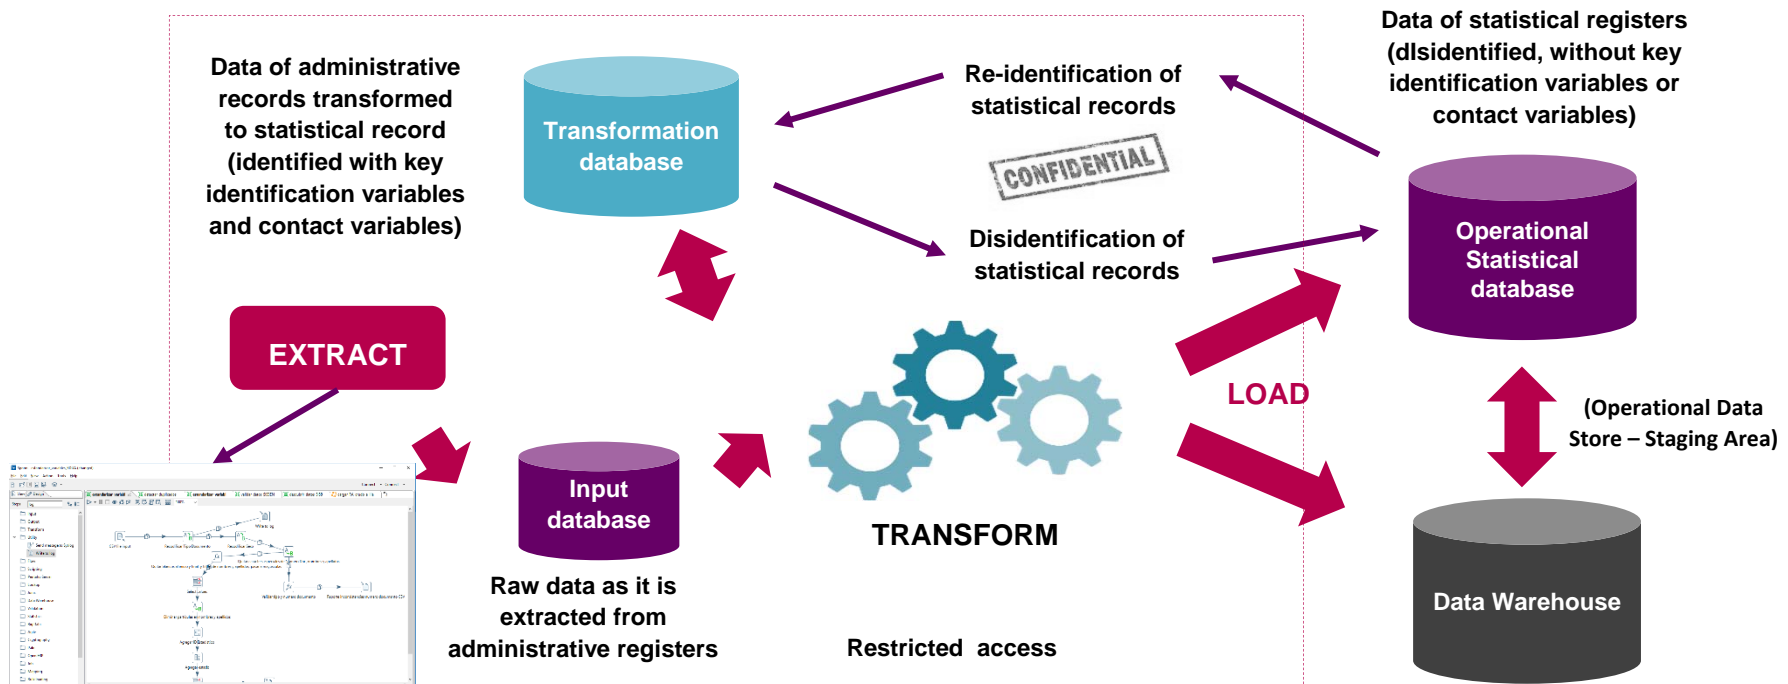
Data of administrative records transformed to statistical record (identified with key identification variables and contact variables)

Transformation database

Re-identification of statistical records

CONFIDENTIAL

Disidentification of statistical records

Data of statistical registers (dIsidentified, without key identification variables or contact variables)

Operational Statistical database

EXTRACT

Input database

Raw data as it is extracted from administrative registers

TRANSFORM

LOAD

Restricted access

(Operational Data Store – Staging Area)

Data Warehouse